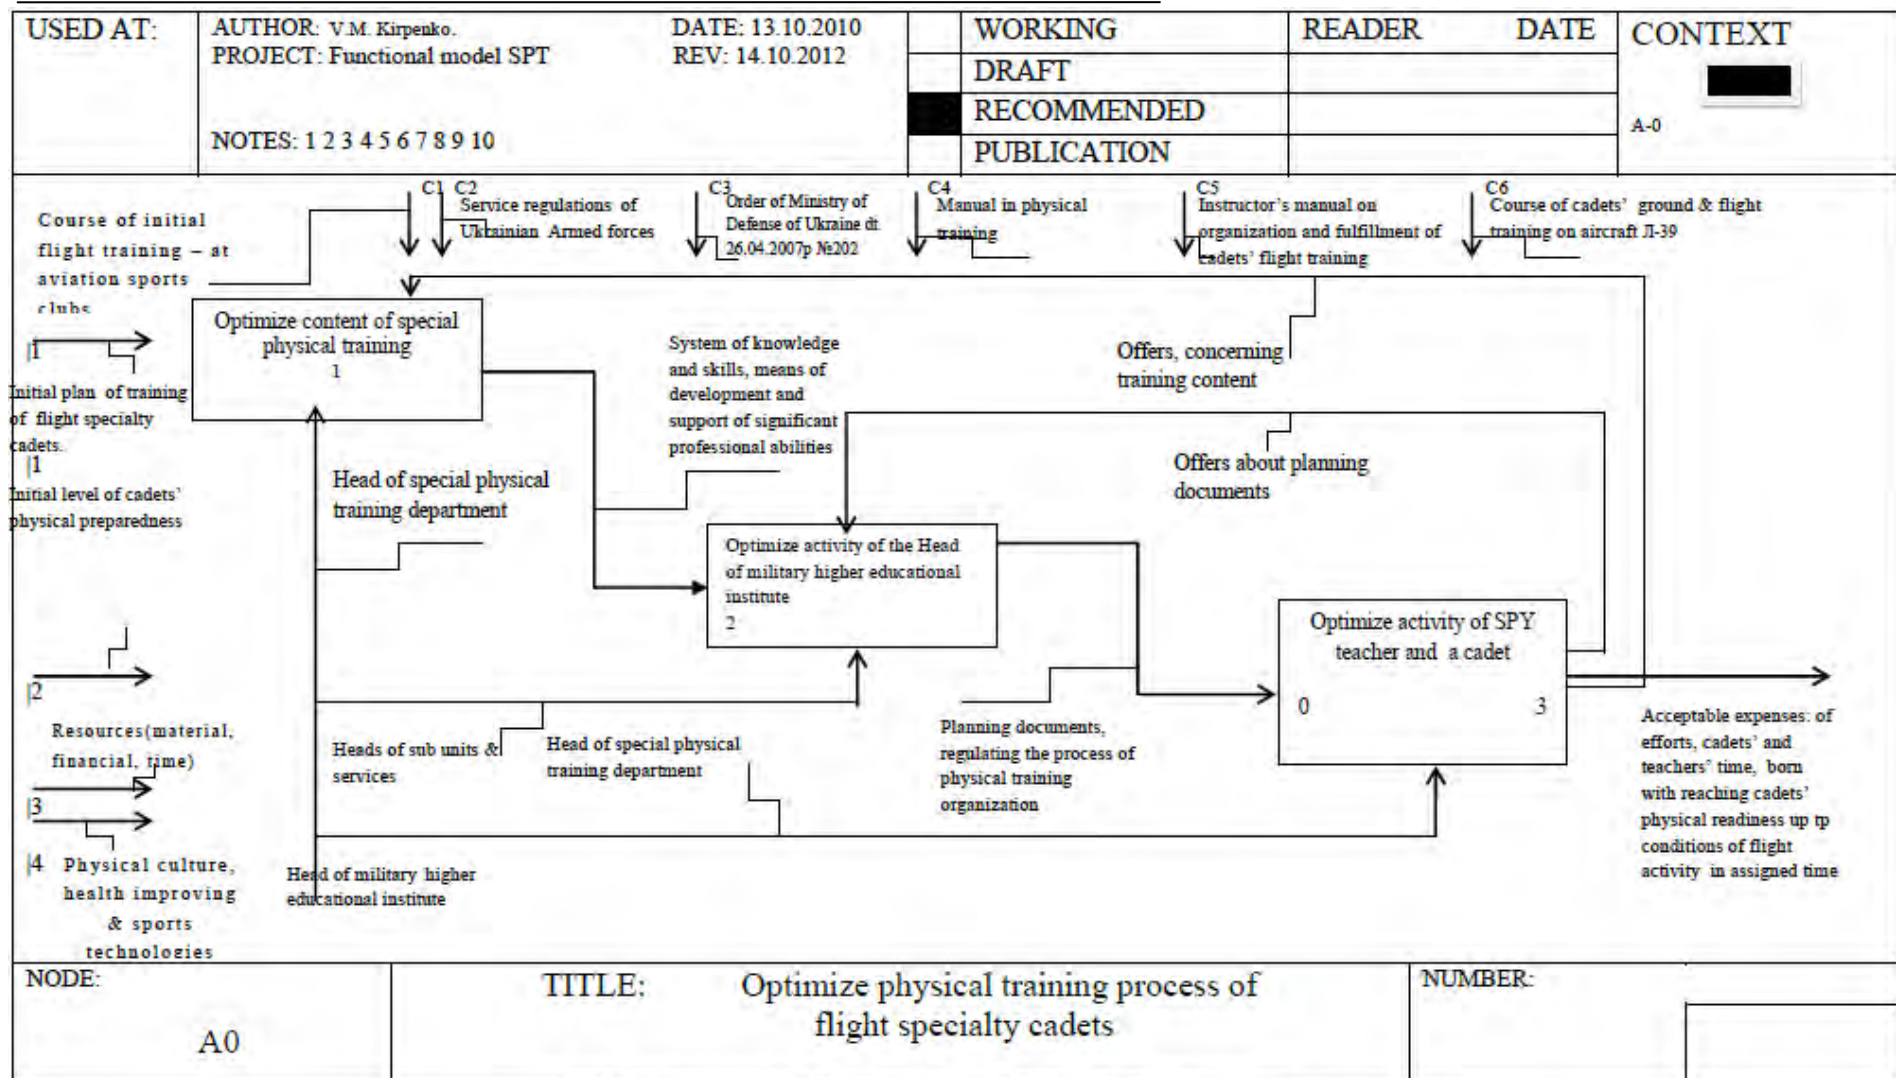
USED AT:

AUTHOR: V.M. Kirpenko.
PROJECT: Functional model SPT

NOTES: 1 2 3 4 5 6 7 8 9 10

DATE: 13.10.2010
REV: 14.10.2012

WORKING
DRAFT
RECOMMENDED
PUBLICATION

READER DATE

CONTEXT

A-0

C1 C2
Service regulations of Ukrainian Armed forces

C3
Order of Ministry of Defense of Ukraine dt 26.04.2007p №202

C4
Manual in physical training

C5
Instructor's manual on organization and fulfillment of cadets' flight training

C6
Course of cadets' ground & flight training on aircraft Л-39

Course of initial flight training – at aviation sports clubs

I1
Initial plan of training of flight specialty cadets.

I1
Initial level of cadets' physical preparedness

Optimize content of special physical training
1

System of knowledge and skills, means of development and support of significant professional abilities

Offers, concerning training content

Offers about planning documents

Head of special physical training department

Optimize activity of the Head of military higher educational institute
2

Optimize activity of SPY teacher and a cadet
0 3

I2
Resources(material, financial, time)

I3

I4 Physical culture, health improving & sports technologies

Heads of sub units & services

Head of special physical training department

Planning documents, regulating the process of physical training organization

Acceptable expenses: of efforts, cadets' and teachers' time, born with reaching cadets' physical readiness up tp conditions of flight activity in assigned time

Head of military higher educational institute

NODE:
A0

TITLE: Optimize physical training process of flight specialty cadets

NUMBER: